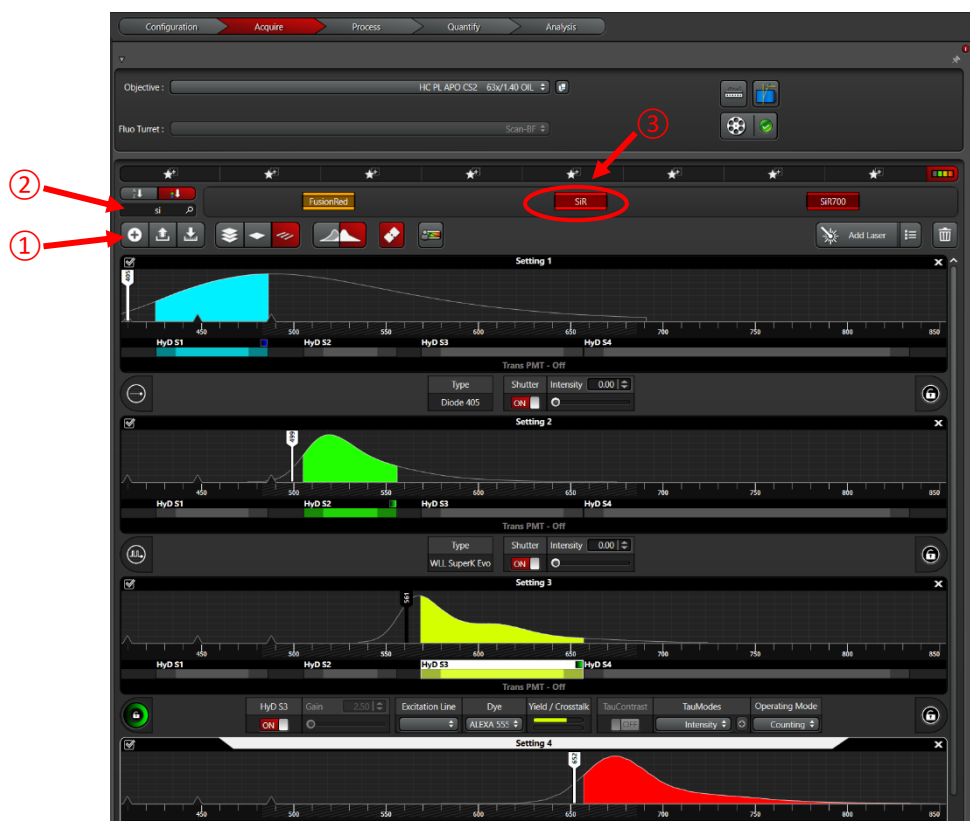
Configuration Acquire Process Quantify Analysis

Objective : HC PL APO CS2 63x/1.40 OIL

Fluo Turret : Scan-BF

③

②

si

FusionRed SiR SiR700

①

Add Laser

Setting 1

405

450 500 550 600 650 700 750 800 850

HyD S1 HyD S2 HyD S3 HyD S4

Trans PMT - Off

Type Diode 405

Shutter ON

Intensity 0.00

Setting 2

488

450 500 550 600 650 700 750 800 850

HyD S1 HyD S2 HyD S3 HyD S4

Trans PMT - Off

Type WLL SuperK Evo

Shutter ON

Intensity 0.00

Setting 3

561

450 500 550 600 650 700 750 800 850

HyD S1 HyD S2 HyD S3 HyD S4

Trans PMT - Off

HyD S3 ON

Gain 2.50

Excitation Line

Dye ALEXA 555

Yield / Crosstalk

TauContrast OFF

TauModes Intensity

Operating Mode Counting

Setting 4

652

450 500 550 600 650 700 750 800 850